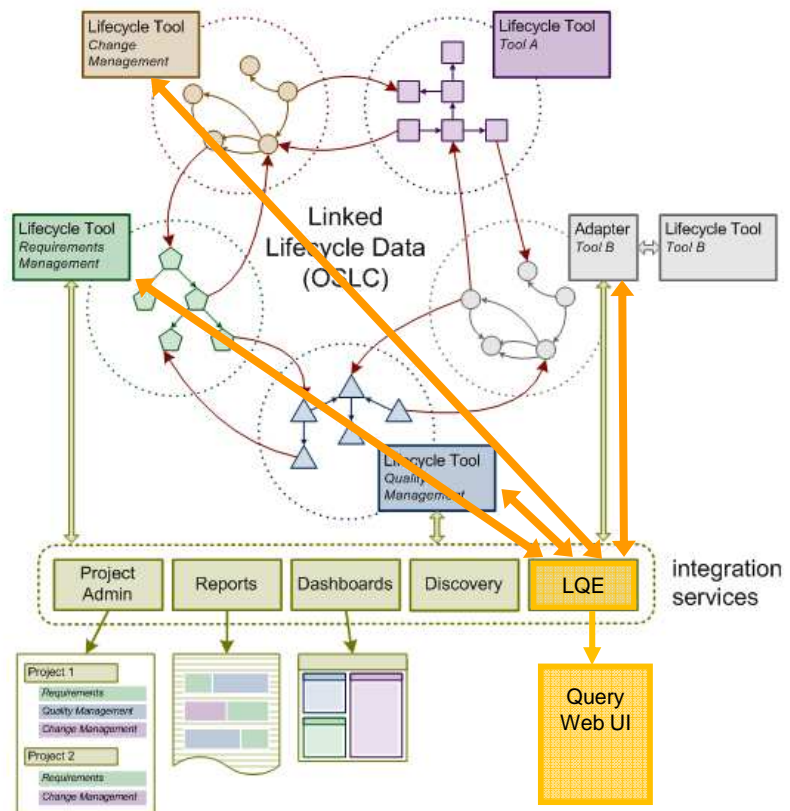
Lifecycle Tool
Change Management

Lifecycle Tool
Tool A

Linked Lifecycle Data (OSLC)

Lifecycle Tool
Requirements Management

Adapter
Tool B

Lifecycle Tool
Tool B

Lifecycle Tool
Quality Management

Project Admin

Reports

Dashboards

Discovery

LQE

integration services

Query Web UI

Project 1
Requirements
Quality Management
Change Management

Project 2
Requirements
Change Management